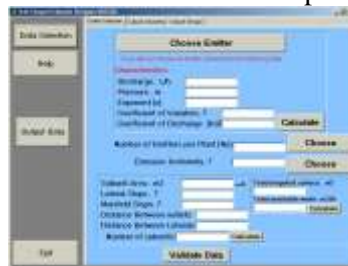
Data Selection

Help

Output Data

Exit

Choose Emitter

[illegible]

Characteristics

Discharge, L/h

Pressure, m

Exponent (x)

Coefficient of Variation, ?

Coefficient of Discharge (Kd)

Calculate

Number of Emitters per Plant (No)

Choose

Emission Uniformity, ?

Choose

Subunit Area, m2

Lateral Slope, ?

Manifold Slope, ?

Distance Between outlets

Distance Between Laterals

Number of Laterals

Validate Data